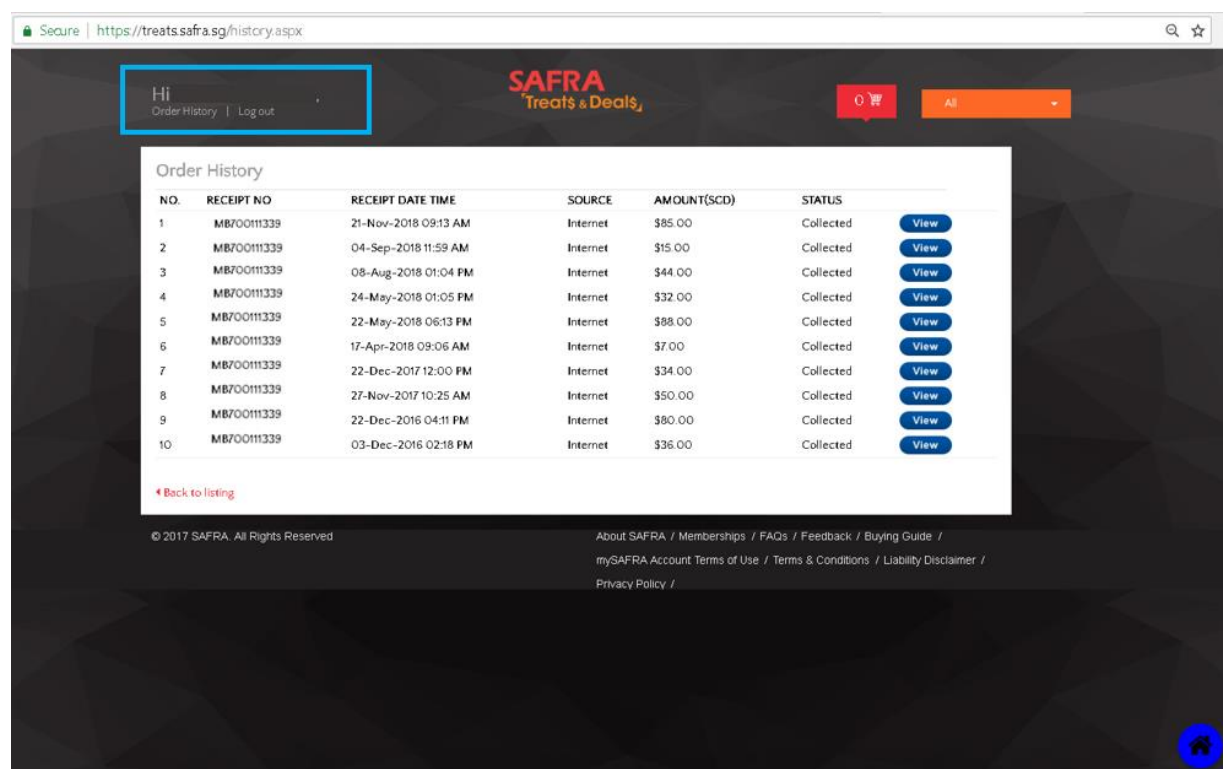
Secure | https://treats.safra.sg/history.aspx

Hi
Order History | Log out

SAFRA
Treats & Deals

0

All

Order History

| NO. | RECEIPT NO | RECEIPT DATE TIME | SOURCE | AMOUNT(SGD) | STATUS | |
|---|---|---|---|---|---|---|
| 1 | MB700111339 | 21-Nov-2018 09:13 AM | Internet | $85.00 | Collected | View |
| 2 | MB700111339 | 04-Sep-2018 11:59 AM | Internet | $15.00 | Collected | View |
| 3 | MB700111339 | 08-Aug-2018 01:04 PM | Internet | $44.00 | Collected | View |
| 4 | MB700111339 | 24-May-2018 01:05 PM | Internet | $32.00 | Collected | View |
| 5 | MB700111339 | 22-May-2018 06:13 PM | Internet | $88.00 | Collected | View |
| 6 | MB700111339 | 17-Apr-2018 09:06 AM | Internet | $7.00 | Collected | View |
| 7 | MB700111339 | 22-Dec-2017 12:00 PM | Internet | $34.00 | Collected | View |
| 8 | MB700111339 | 27-Nov-2017 10:25 AM | Internet | $50.00 | Collected | View |
| 9 | MB700111339 | 22-Dec-2016 04:11 PM | Internet | $80.00 | Collected | View |
| 10 | MB700111339 | 03-Dec-2016 02:18 PM | Internet | $36.00 | Collected | View |

◂Back to listing

© 2017 SAFRA. All Rights Reserved

About SAFRA / Memberships / FAQs / Feedback / Buying Guide / mySAFRA Account Terms of Use / Terms & Conditions / Liability Disclaimer / Privacy Policy /